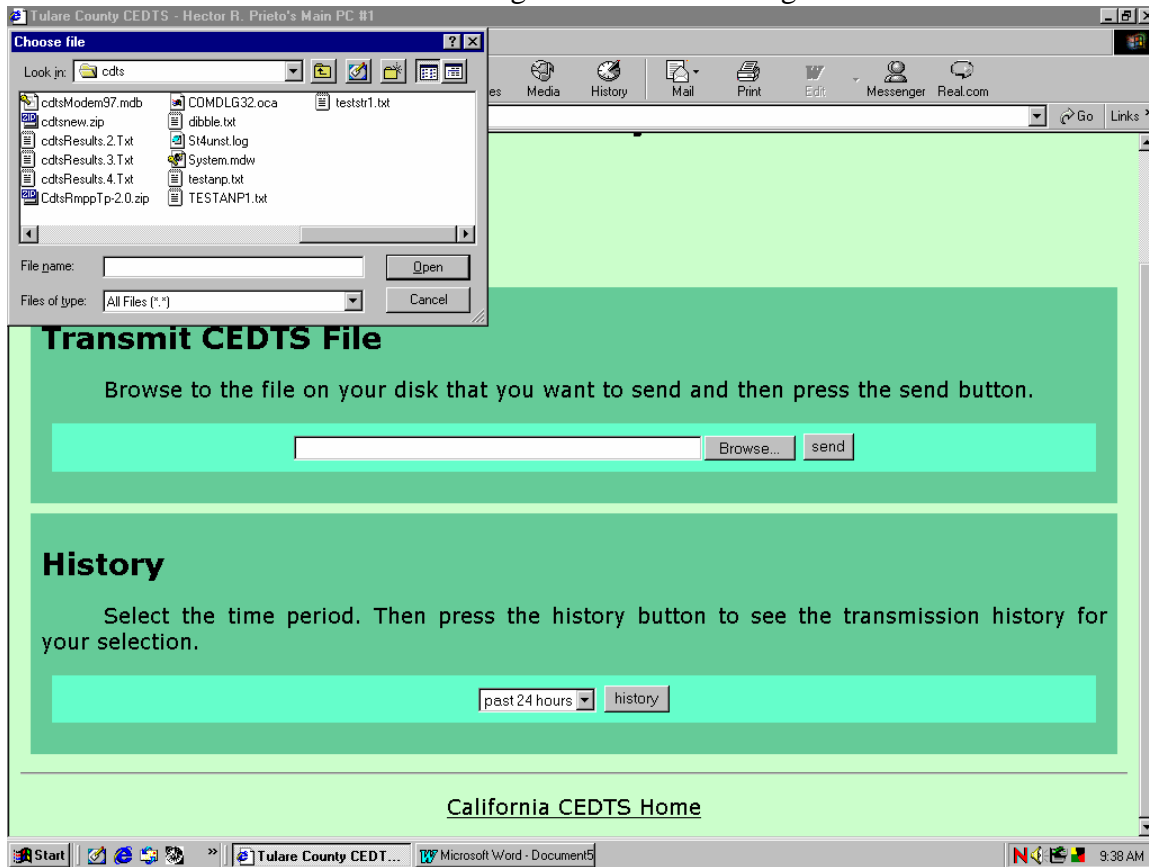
Tulare County CEDTS - Hector R. Prieto's Main PC #1

Choose file

Look in: cdts

cdtsModem97.mdb
cdtsnew.zip
cdtsResults.2.Txt
cdtsResults.3.Txt
cdtsResults.4.Txt
CdtsRmppTp-2.0.zip
COMDLG32.oca
dibble.txt
St4unst.log
System.mdw
testanp.txt
TESTANP1.txt
teststr1.txt

File name:
Open
Files of type: All Files (*.*)
Cancel

es Media History Mail Print Edit Messenger Real.com

Go Links

Transmit CEDTS File

Browse to the file on your disk that you want to send and then press the send button.

Browse... send

History

Select the time period. Then press the history button to see the transmission history for your selection.

past 24 hours history

California CEDTS Home

Start Tulare County CEDT... Microsoft Word - Document5 9:38 AM